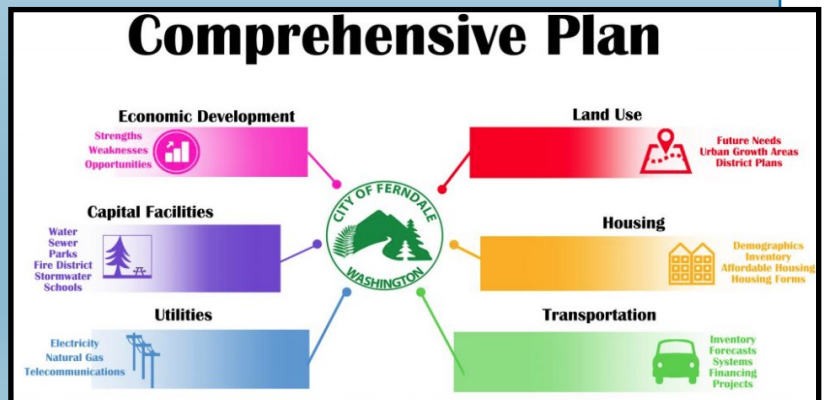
Comprehensive Plan

Economic Development

Strengths
Weaknesses
Opportunities

Land Use

Future Needs
Urban Growth Areas
District Plans

CITY OF FERNDALE
WASHINGTON

Capital Facilities

Water
Sewer
Parks
Fire District
Stormwater
Schools

Housing

Demographics
Inventory
Affordable Housing
Housing Forms

Utilities

Electricity
Natural Gas
Telecommunications

Transportation

Inventory
Forecasts
Systems
Financing
Projects